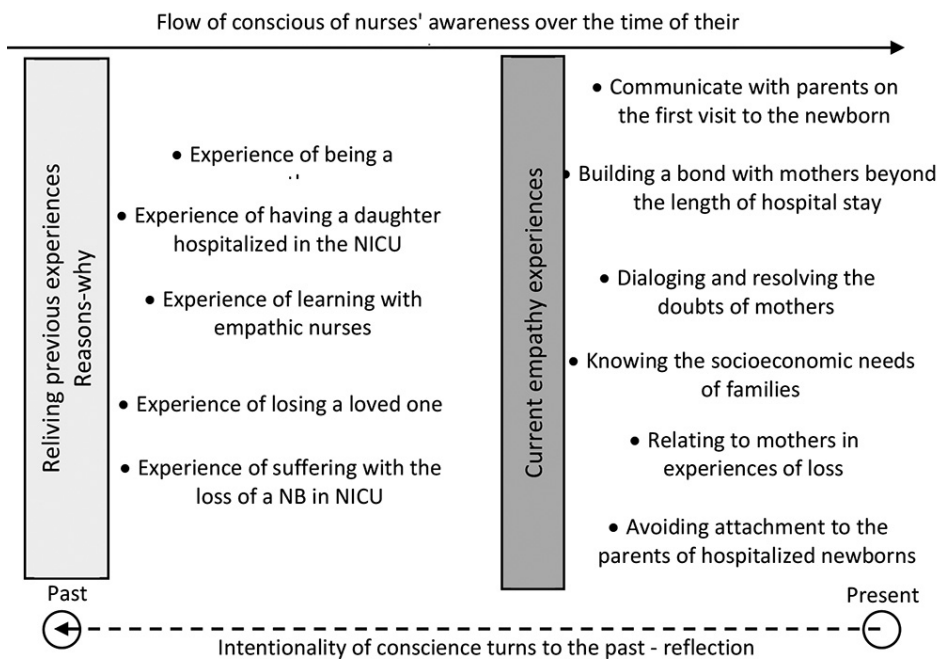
Flow of conscious of nurses' awareness over the time of their

Reliving previous experiences
Reasons-why

• Experience of being a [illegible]

• Experience of having a daughter hospitalized in the NICU

• Experience of learning with empathic nurses

• Experience of losing a loved one

• Experience of suffering with the loss of a NB in NICU

Current empathy experiences

• Communicate with parents on the first visit to the newborn

• Building a bond with mothers beyond the length of hospital stay

• Dialoging and resolving the doubts of mothers

• Knowing the socioeconomic needs of families

• Relating to mothers in experiences of loss

• Avoiding attachment to the parents of hospitalized newborns

Past

Present

Intentionality of conscience turns to the past - reflection